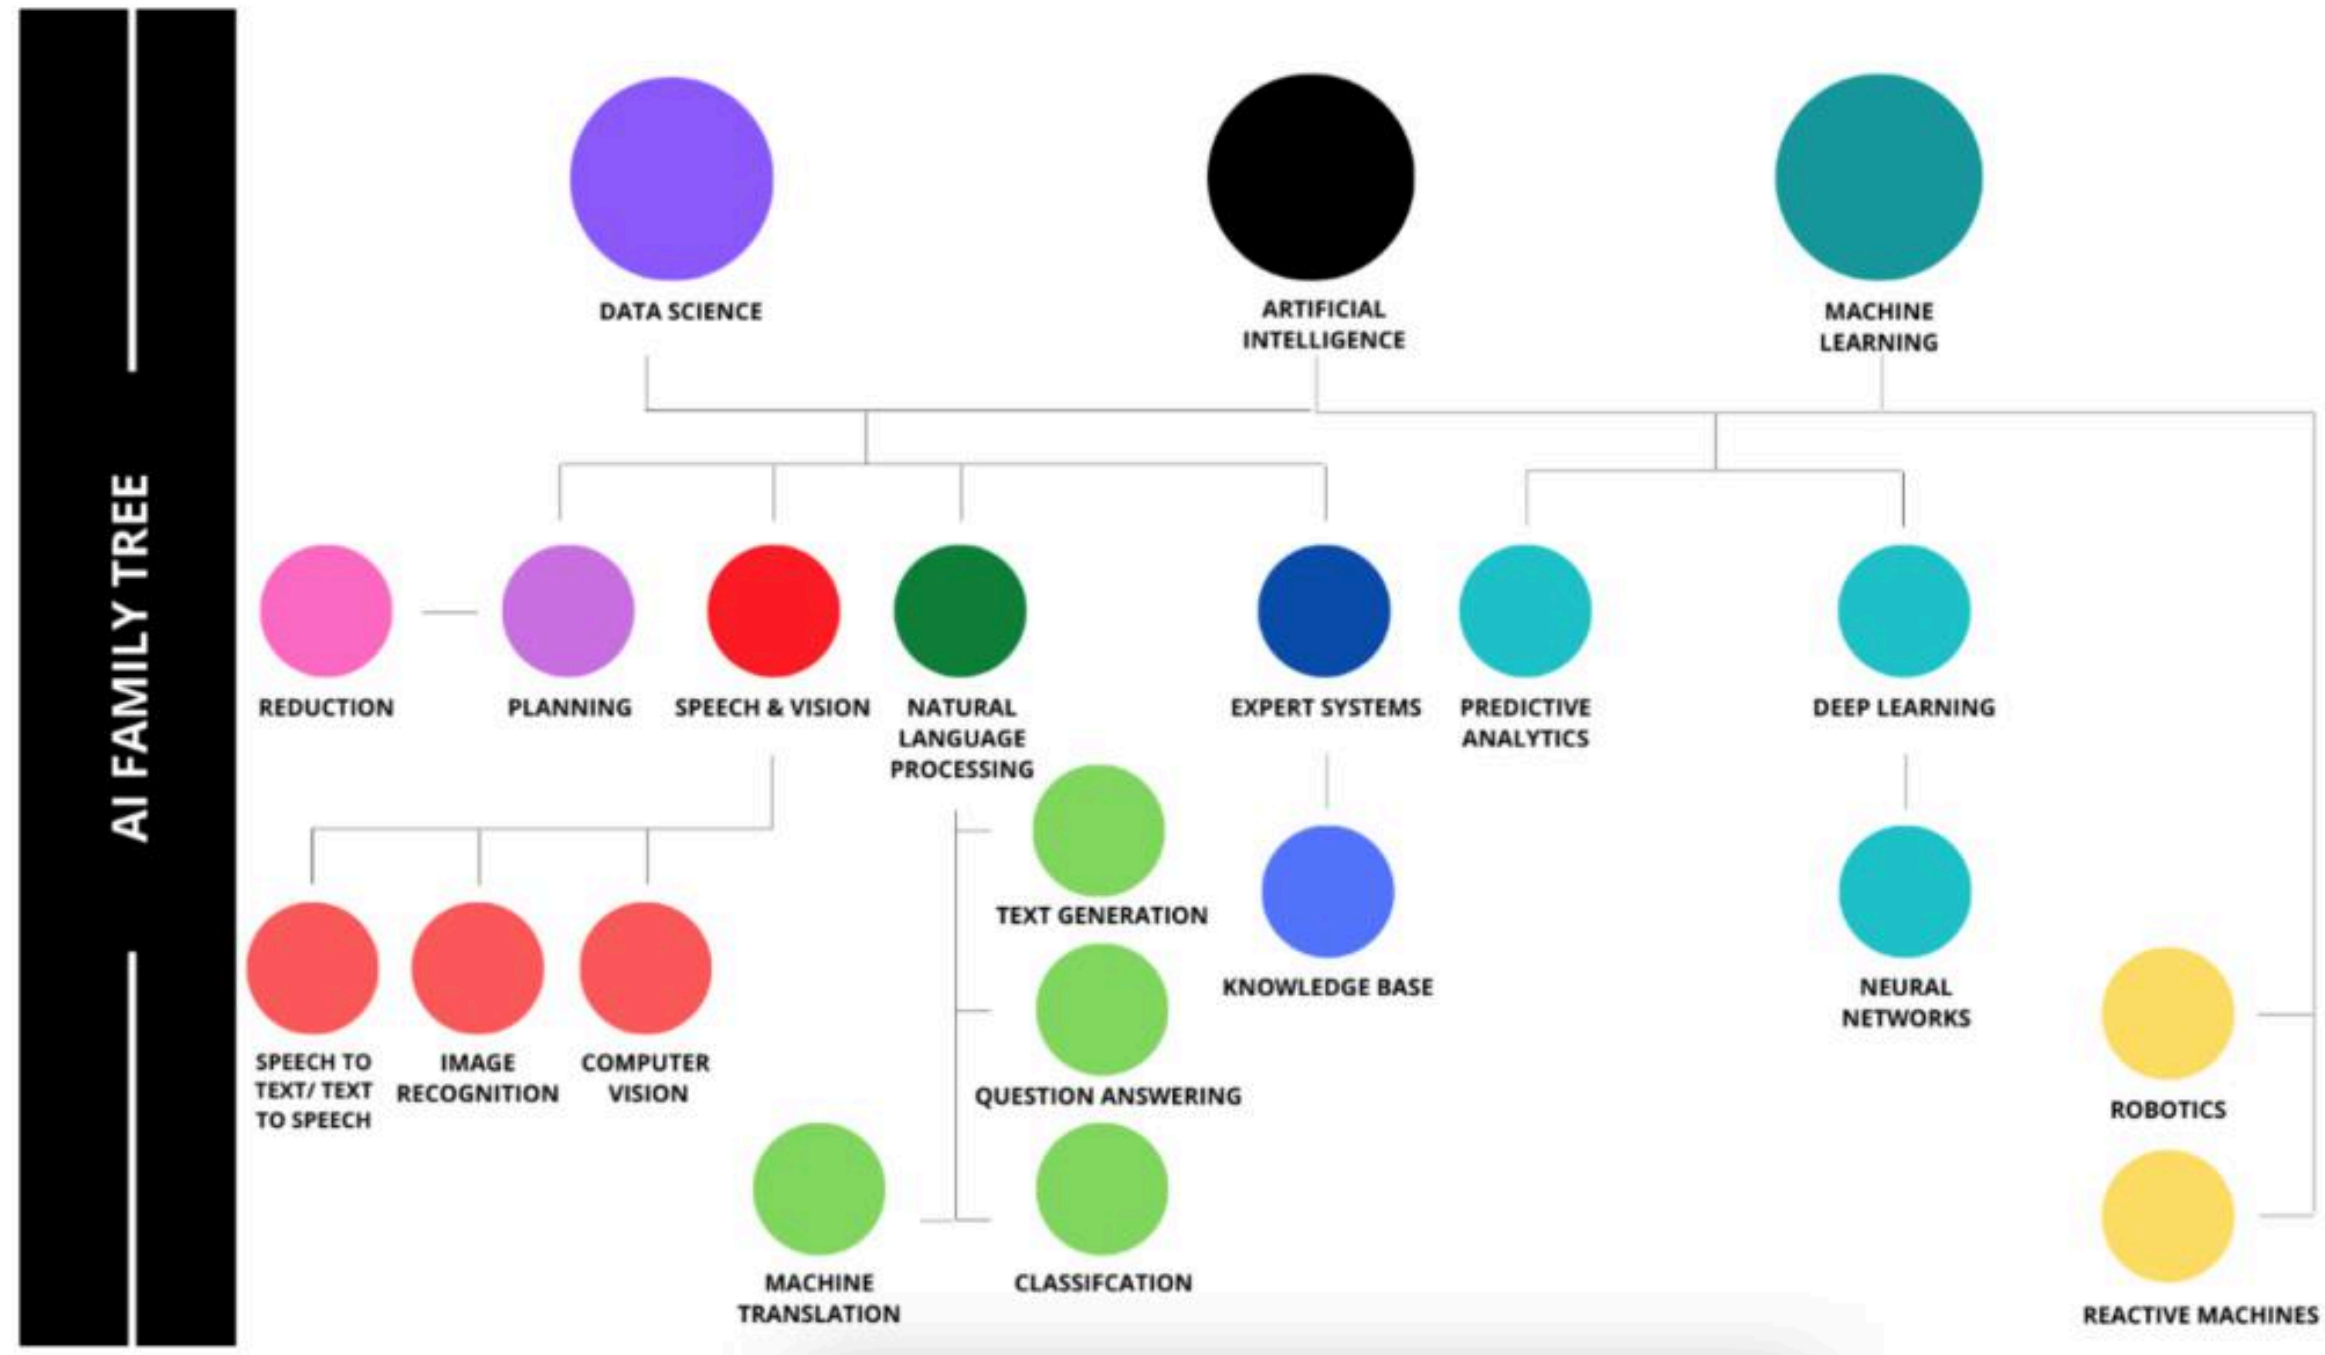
AI FAMILY TREE

DATA SCIENCE

ARTIFICIAL INTELLIGENCE

MACHINE LEARNING

REDUCTION

PLANNING

SPEECH & VISION

NATURAL LANGUAGE PROCESSING

EXPERT SYSTEMS

PREDICTIVE ANALYTICS

DEEP LEARNING

TEXT GENERATION

KNOWLEDGE BASE

NEURAL NETWORKS

SPEECH TO TEXT/ TEXT TO SPEECH

IMAGE RECOGNITION

COMPUTER VISION

QUESTION ANSWERING

ROBOTICS

MACHINE TRANSLATION

CLASSIFCATION

REACTIVE MACHINES